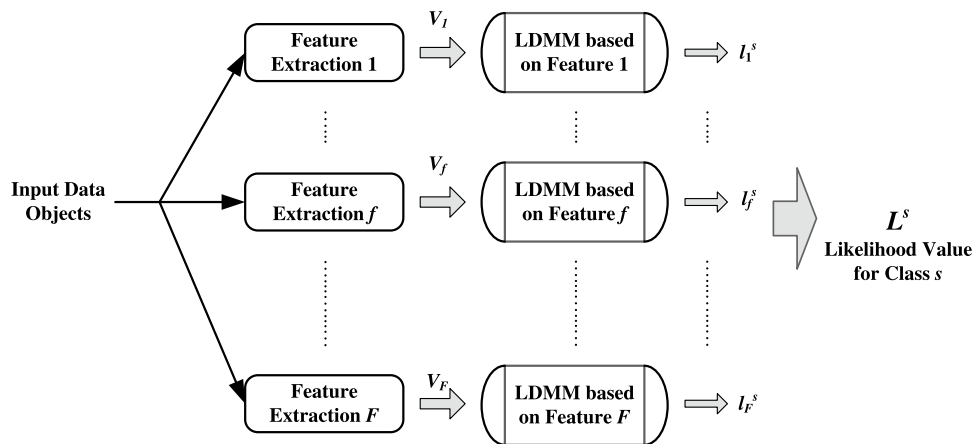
Input Data Objects

Feature Extraction 1

$V_1$

LDMM based on Feature 1

$l_1^s$

Feature Extraction $f$

$V_f$

LDMM based on Feature $f$

$l_f^s$

Feature Extraction $F$

$V_F$

LDMM based on Feature $F$

$l_F^s$

$L^s$
Likelihood Value for Class $s$